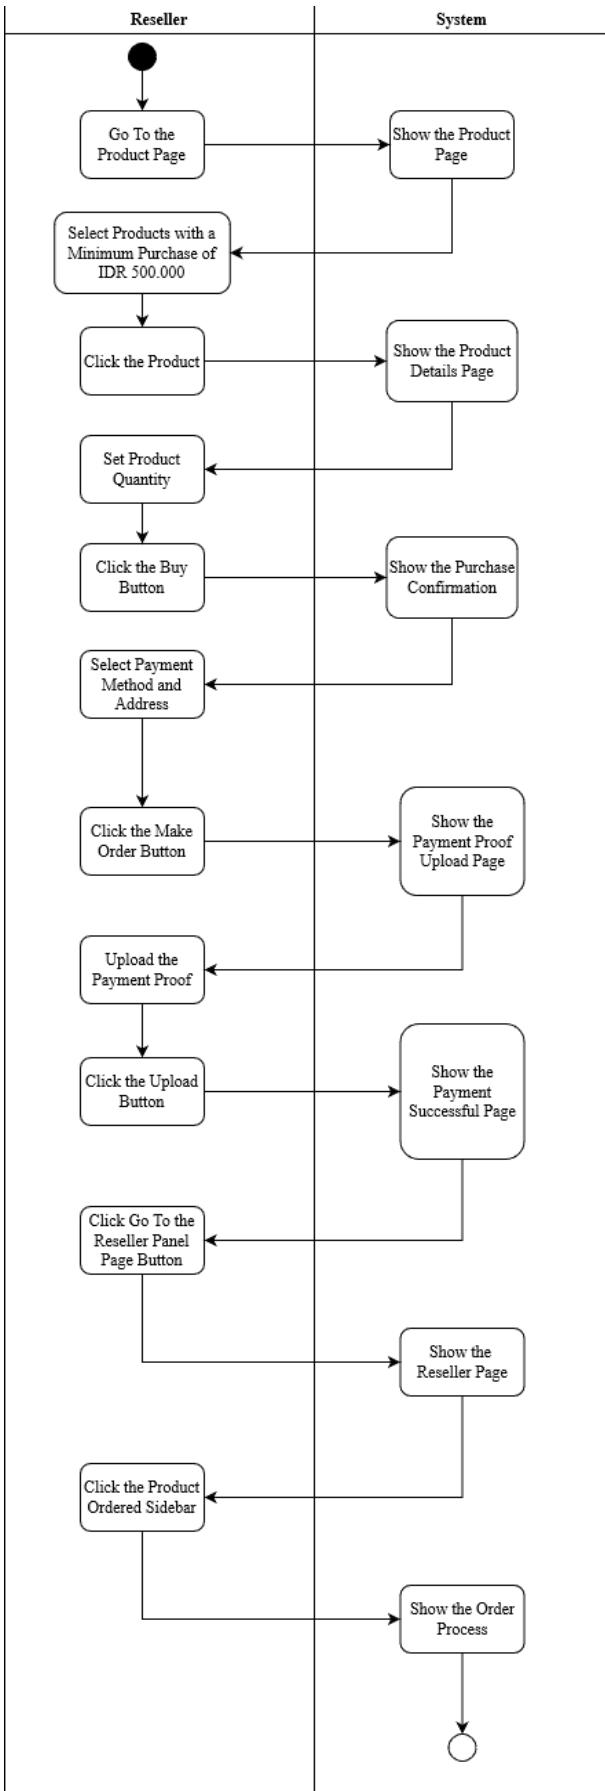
Reseller

System

Go To the Product Page

Show the Product Page

Select Products with a Minimum Purchase of IDR 500.000

Click the Product

Show the Product Details Page

Set Product Quantity

Click the Buy Button

Show the Purchase Confirmation

Select Payment Method and Address

Click the Make Order Button

Show the Payment Proof Upload Page

Upload the Payment Proof

Click the Upload Button

Show the Payment Successful Page

Click Go To the Reseller Panel Page Button

Show the Reseller Page

Click the Product Ordered Sidebar

Show the Order Process